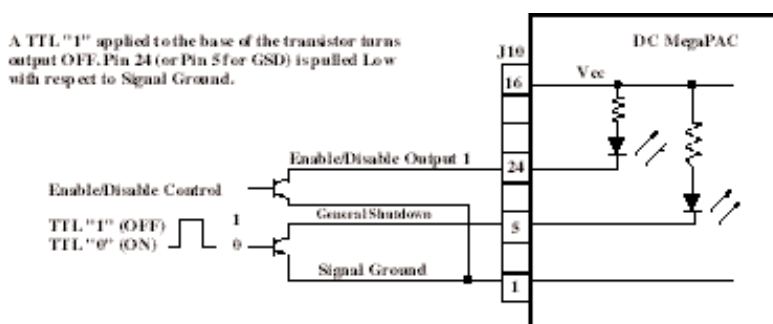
A TTL "1" applied to the base of the transistor turns output OFF. Pin 24 (or Pin 5 for GSD) is pulled Low with respect to Signal Ground.

J10

DC MegaPAC

16

Vcc

Enable/Disable Output 1

24

Enable/Disable Control

TTL "1" (OFF)

TTL "0" (ON)

1

0

General Shutdown

5

Signal Ground

1